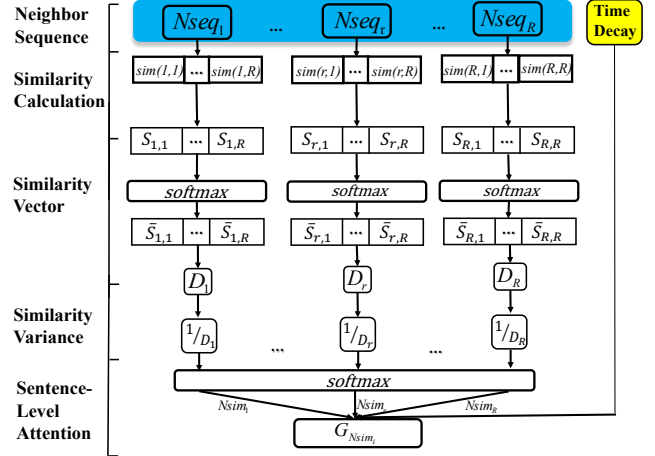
Neighbor Sequence

$Nseq_1$ ... $Nseq_r$ ... $Nseq_R$

Time Decay

Similarity Calculation

$sim(1,1)$ ... $sim(1,R)$   $sim(r,1)$ ... $sim(r,R)$   $sim(R,1)$ ... $sim(R,R)$

$S_{1,1}$ ... $S_{1,R}$   $S_{r,1}$ ... $S_{r,R}$   $S_{R,1}$ ... $S_{R,R}$

Similarity Vector

softmax   softmax   softmax

$\bar{S}_{1,1}$ ... $\bar{S}_{1,R}$   $\bar{S}_{r,1}$ ... $\bar{S}_{r,R}$   $\bar{S}_{R,1}$ ... $\bar{S}_{R,R}$

$D_1$   $D_r$   $D_R$

Similarity Variance

$1/_{D_1}$ ... $1/_{D_r}$ ... $1/_{D_R}$

Sentence-Level Attention

softmax

$Nsim_1$   $Nsim_r$   $Nsim_R$

$G_{Nsim_t}$